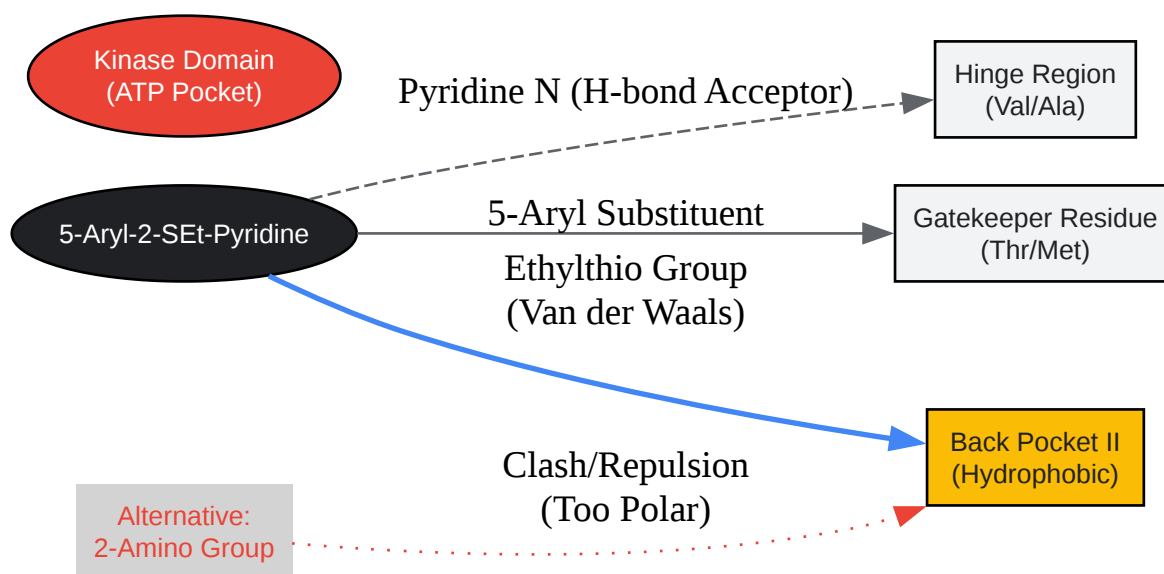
Kinase Domain
(ATP Pocket)

Pyridine N (H-bond Acceptor)

Hinge Region
(Val/Ala)

5-Aryl-2-SEt-Pyridine

5-Aryl Substituent

Gatekeeper Residue
(Thr/Met)

Ethylthio Group
(Van der Waals)

Back Pocket II
(Hydrophobic)

Clash/Repulsion
(Too Polar)

Alternative:
2-Amino Group